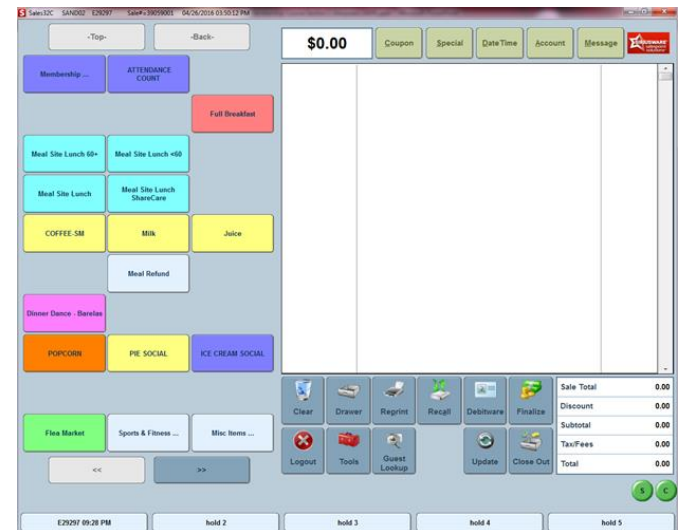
Sales32C SAND02 E29297 Sale#=39059001 04/26/2016 03:50:12 PM

-Top-

-Back-

$0.00

Coupon

Special

Date Time

Account

Message

Membership ...

ATTENDANCE COUNT

Full Breakfast

Meal Site Lunch 60+

Meal Site Lunch <60

Meal Site Lunch

Meal Site Lunch ShareCare

COFFEE-SM

Milk

Juice

Meal Refund

Dinner Dance - Bereles

POPCORN

PIE SOCIAL

ICE CREAM SOCIAL

Flea Market

Sports & Fitness ...

Misc Items ...

<<

>>

Clear

Drawer

Reprint

Recall

Debitware

Finalize

Logout

Tools

Guest Lookup

Update

Close Out

| Sale Total | 0.00 |
|---|---|
| Discount | 0.00 |
| Subtotal | 0.00 |
| Tax/Fees | 0.00 |
| Total | 0.00 |

S

C

E29297 09:28 PM

hold 2

hold 3

hold 4

hold 5